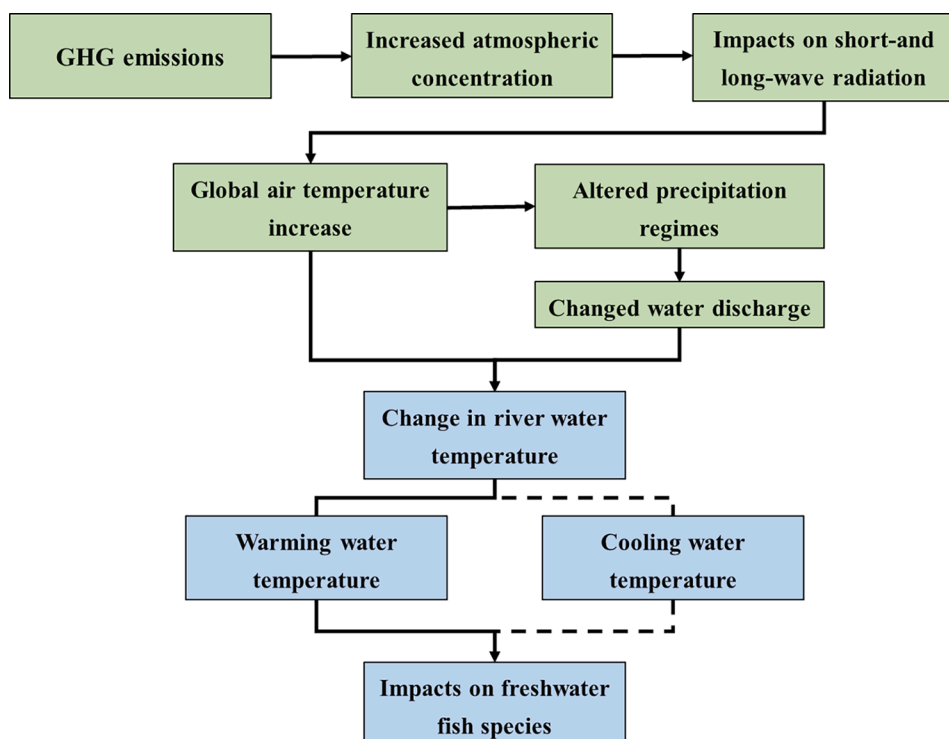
GHG emissions

Increased atmospheric concentration

Impacts on short-and long-wave radiation

Global air temperature increase

Altered precipitation regimes

Changed water discharge

Change in river water temperature

Warming water temperature

Cooling water temperature

Impacts on freshwater fish species